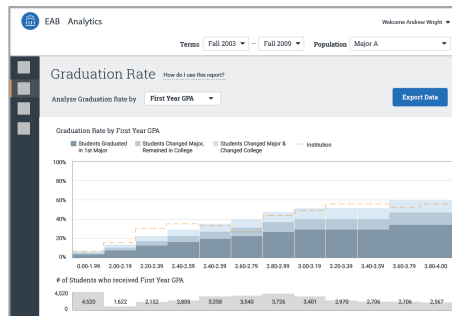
EAB Analytics

Welcome Andrew Wright

Terms Fall 2003 – Fall 2009 Population Major A

Graduation Rate How do I use this report?

Analyze Graduation Rate by First Year GPA

Export Data

Graduation Rate by First Year GPA

Students Graduated in 1st Major
Students Changed Major, Remained in College
Students Changed Major & Changed College
Institution

100%
80%
60%
40%
20%
0%

0.00-1.99
2.00-2.19
2.20-2.39
2.40-2.59
2.40-2.59
2.60-2.79
2.80-2.99
3.00-3.19
3.20-3.39
3.40-3.59
3.60-3.79
3.80-4.00

# of Students who received First Year GPA

4,520
0

4,520
1,622
2,152
2,805
3,358
3,540
3,726
3,401
2,970
2,706
2,706
2,567